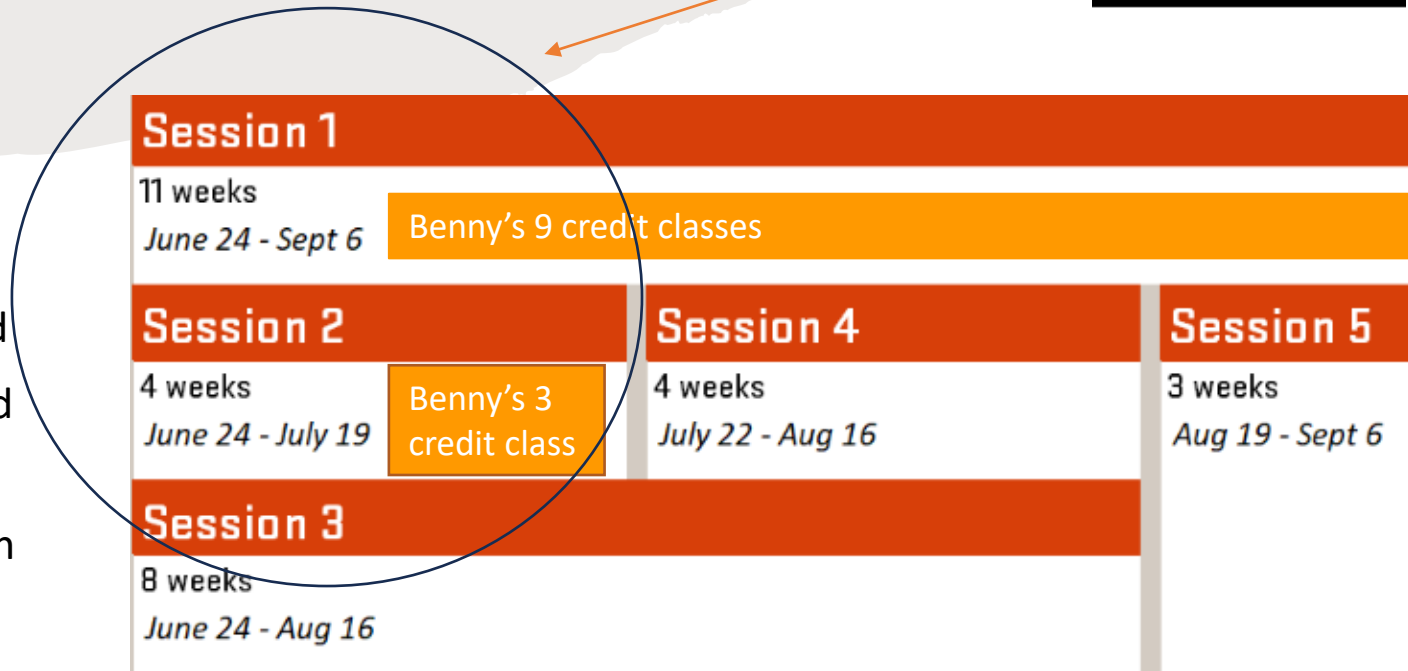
d

d

n

Session 1

11 weeks
June 24 - Sept 6

Benny's 9 credit classes

Session 2

4 weeks
June 24 - July 19

Benny's 3 credit class

Session 4

4 weeks
July 22 - Aug 16

Session 5

3 weeks
Aug 19 - Sept 6

Session 3

8 weeks
June 24 - Aug 16